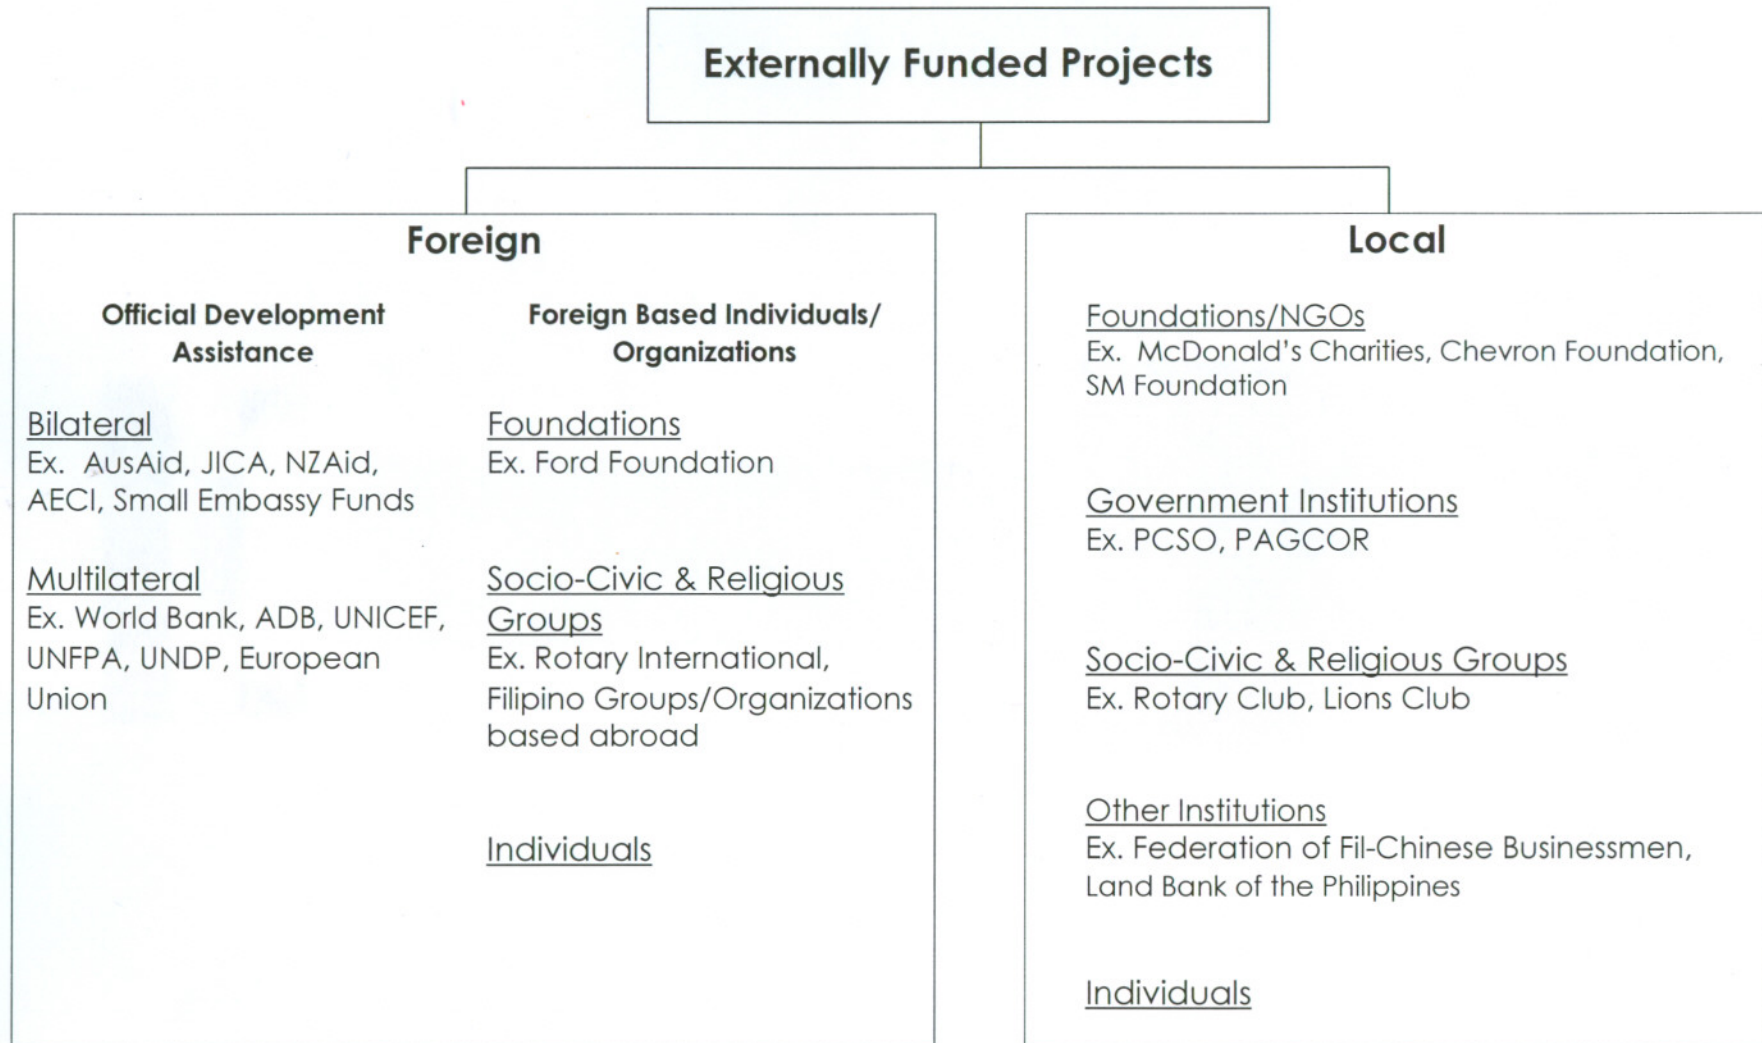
Externally Funded Projects

Foreign

Official Development Assistance

Bilateral
Ex. AusAid, JICA, NZAid, AECI, Small Embassy Funds

Multilateral
Ex. World Bank, ADB, UNICEF, UNFPA, UNDP, European Union

Foreign Based Individuals/ Organizations

Foundations
Ex. Ford Foundation

Socio-Civic & Religious Groups
Ex. Rotary International, Filipino Groups/Organizations based abroad

Individuals

Local

Foundations/NGOs
Ex. McDonald's Charities, Chevron Foundation, SM Foundation

Government Institutions
Ex. PCSO, PAGCOR

Socio-Civic & Religious Groups
Ex. Rotary Club, Lions Club

Other Institutions
Ex. Federation of Fil-Chinese Businessmen, Land Bank of the Philippines

Individuals